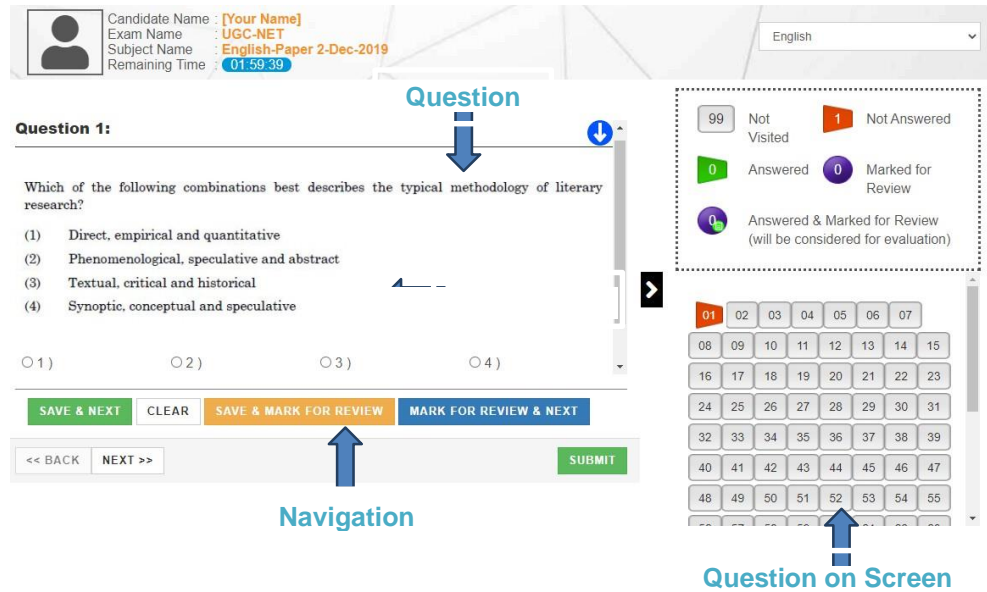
Candidate Name : [Your Name]
Exam Name : UGC-NET
Subject Name : English-Paper 2-Dec-2019
Remaining Time : 01:59:39

English

Question

Question 1:

Which of the following combinations best describes the typical methodology of literary research?

(1) Direct, empirical and quantitative
(2) Phenomenological, speculative and abstract
(3) Textual, critical and historical
(4) Synoptic, conceptual and speculative

1 ) 2 ) 3 ) 4 )

SAVE & NEXT CLEAR SAVE & MARK FOR REVIEW MARK FOR REVIEW & NEXT

<< BACK NEXT >> SUBMIT

Navigation

99 Not Visited
1 Not Answered
0 Answered
0 Marked for Review
0 Answered & Marked for Review (will be considered for evaluation)

| 01 | 02 | 03 | 04 | 05 | 06 | 07 |
|---|---|---|---|---|---|---|
| 08 | 09 | 10 | 11 | 12 | 13 | 14 | 15 |
| 16 | 17 | 18 | 19 | 20 | 21 | 22 | 23 |
| 24 | 25 | 26 | 27 | 28 | 29 | 30 | 31 |
| 32 | 33 | 34 | 35 | 36 | 37 | 38 | 39 |
| 40 | 41 | 42 | 43 | 44 | 45 | 46 | 47 |
| 48 | 49 | 50 | 51 | 52 | 53 | 54 | 55 |

Question on Screen